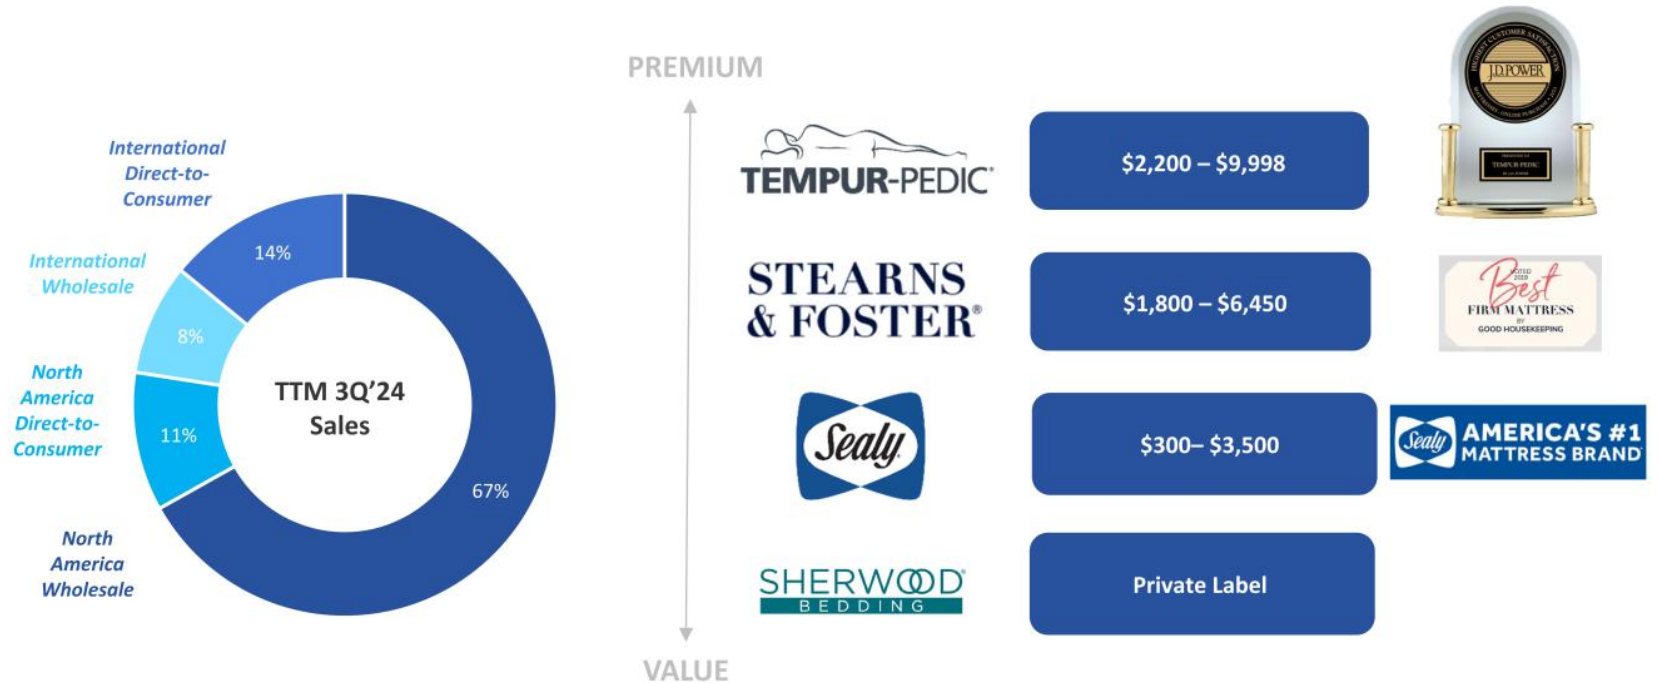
International Direct-to-Consumer

International Wholesale

North America Direct-to-Consumer

North America Wholesale

14%

8%

11%

67%

TTM 3Q'24 Sales

PREMIUM

TEMPUR-PEDIC®

$2,200 – $9,998

J.D. POWER

TEMPUR-PEDIC

STEARNS & FOSTER®

$1,800 – $6,450

VOTED 2020 Best FIRM MATTRESS BY GOOD HOUSEKEEPING

Sealy

$300– $3,500

Sealy AMERICA'S #1 MATTRESS BRAND

SHERWOOD BEDDING

Private Label

VALUE